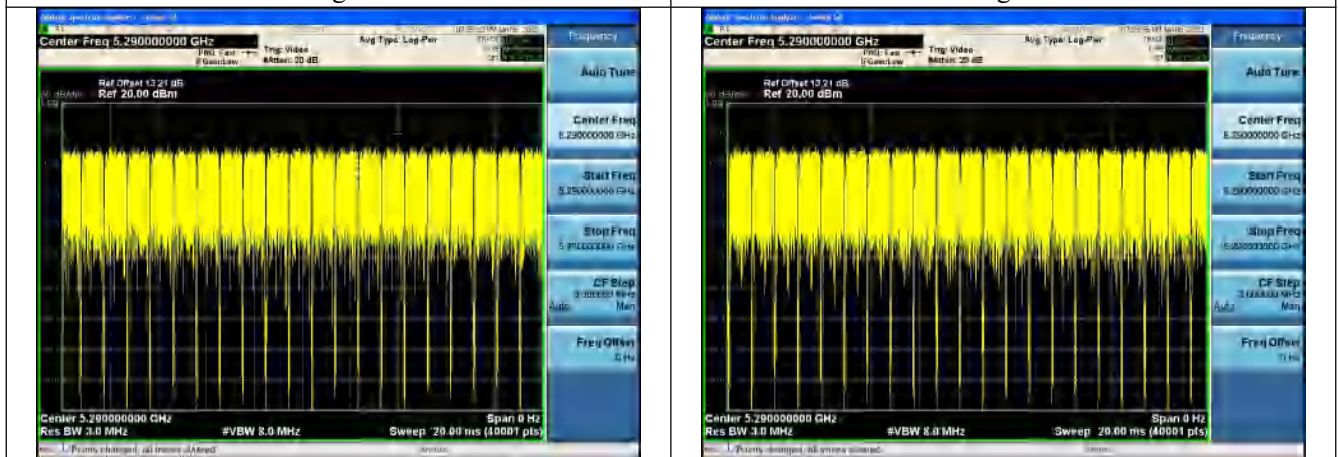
Center Freq 5.290000000 GHz
PNO: Fast
IFGain:Low
Trig: Video
#Atten: 20 dB
Avg Type: Log-Pwr
Frequency
Ref Offset 13.21 dB
10 dB/div
Ref 20.00 dBm
Auto Tune
Center Freq
5.290000000 GHz
Start Freq
5.290000000 GHz
Stop Freq
5.290000000 GHz
CF Step
3.000000 MHz
Auto
Man
Freq Offset
0 Hz
Center 5.290000000 GHz
Res BW 3.0 MHz
#VBW 8.0 MHz
Span 0 Hz
Sweep 20.00 ms (40001 pts)
Points changed; all traces cleared.

Center Freq 5.290000000 GHz
PNO: Fast
IFGain:Low
Trig: Video
#Atten: 20 dB
Avg Type: Log-Pwr
Frequency
Ref Offset 13.21 dB
10 dB/div
Ref 20.00 dBm
Auto Tune
Center Freq
5.290000000 GHz
Start Freq
5.290000000 GHz
Stop Freq
5.290000000 GHz
CF Step
3.000000 MHz
Auto
Man
Freq Offset
0 Hz
Center 5.290000000 GHz
Res BW 3.0 MHz
#VBW 8.0 MHz
Span 0 Hz
Sweep 20.00 ms (40001 pts)
Points changed; all traces cleared.